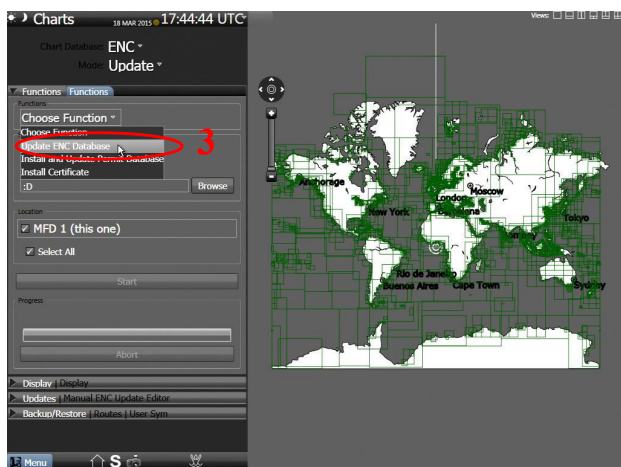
Charts 18 MAR 2015 17:44:44 UTC

Views

Chart Database ENC

Mode Update

Functions Functions

Functions

Choose Function

Choose Function

Update ENC Database

Install and Update Permit Database

Install Certificate

3

:D

Browse

Location

MFD 1 (this one)

Select All

Start

Progress

Abort

Display | Display

Updates | Manual ENC Update Editor

Backup/Restore | Routes | User Sym

Menu

S

Anchorage

New York

London

Moscow

Tokyo

Rio de Janeiro

Buenos Aires

Cape Town

Sydney